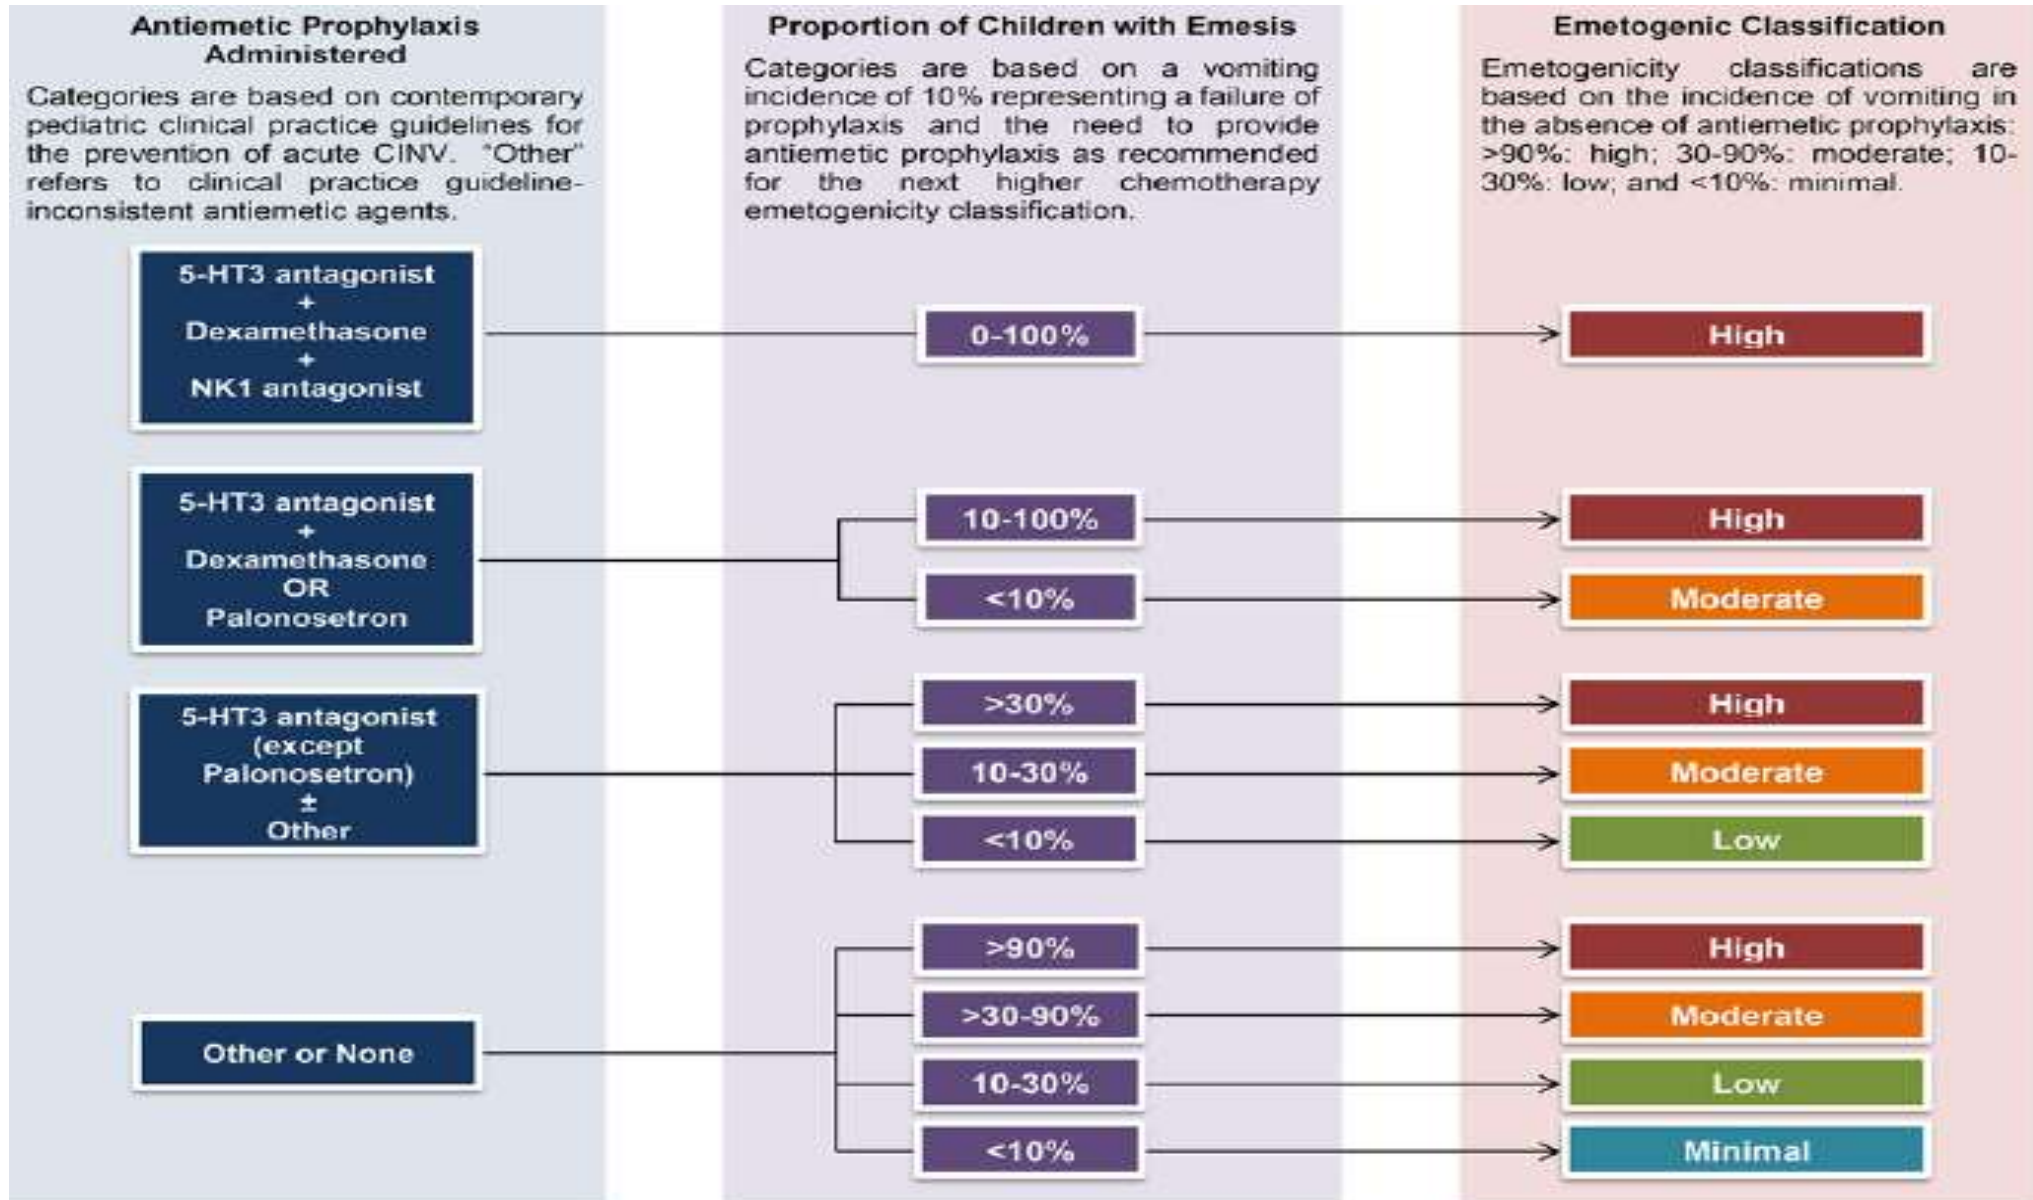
Antiemetic Prophylaxis Administered

Categories are based on contemporary pediatric clinical practice guidelines for the prevention of acute CINV. "Other" refers to clinical practice guideline-inconsistent antiemetic agents.

Proportion of Children with Emesis

Categories are based on a vomiting incidence of 10% representing a failure of prophylaxis and the need to provide antiemetic prophylaxis as recommended for the next higher chemotherapy emetogenicity classification.

Emetogenic Classification

Emetogenicity classifications are based on the incidence of vomiting in the absence of antiemetic prophylaxis: >90%: high; 30-90%: moderate; 10-30%: low; and <10%: minimal.

5-HT3 antagonist + Dexamethasone + NK1 antagonist

0-100%

High

5-HT3 antagonist + Dexamethasone OR Palonosetron

10-100%

High

<10%

Moderate

5-HT3 antagonist (except Palonosetron) ± Other

>30%

High

10-30%

Moderate

<10%

Low

Other or None

>90%

High

>30-90%

Moderate

10-30%

Low

<10%

Minimal